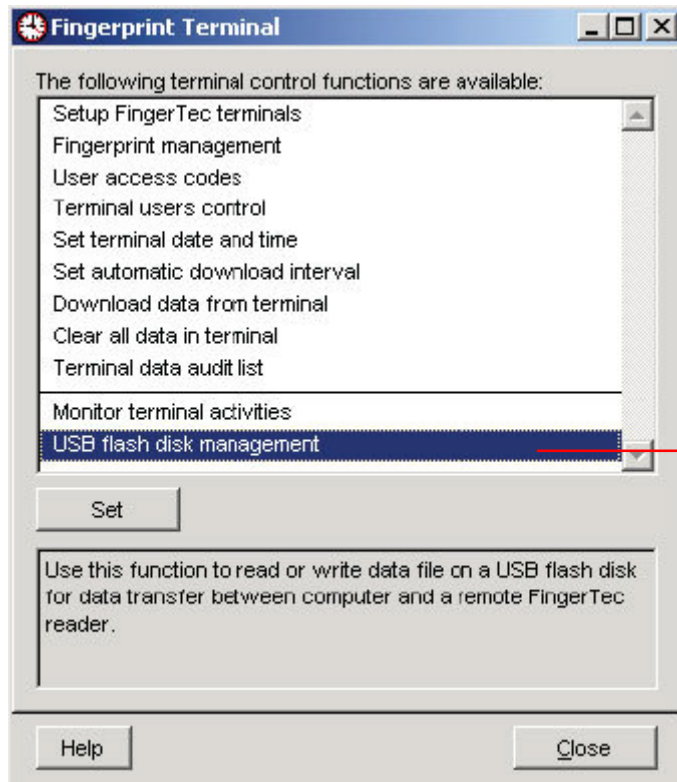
Fingerprint Terminal

The following terminal control functions are available:

Setup FingerTec terminals
Fingerprint management
User access codes
Terminal users control
Set terminal date and time
Set automatic download interval
Download data from terminal
Clear all data in terminal
Terminal data audit list
Monitor terminal activities
USB flash disk management

Set

Use this function to read or write data file on a USB flash disk for data transfer between computer and a remote FingerTec reader.

Help

Close